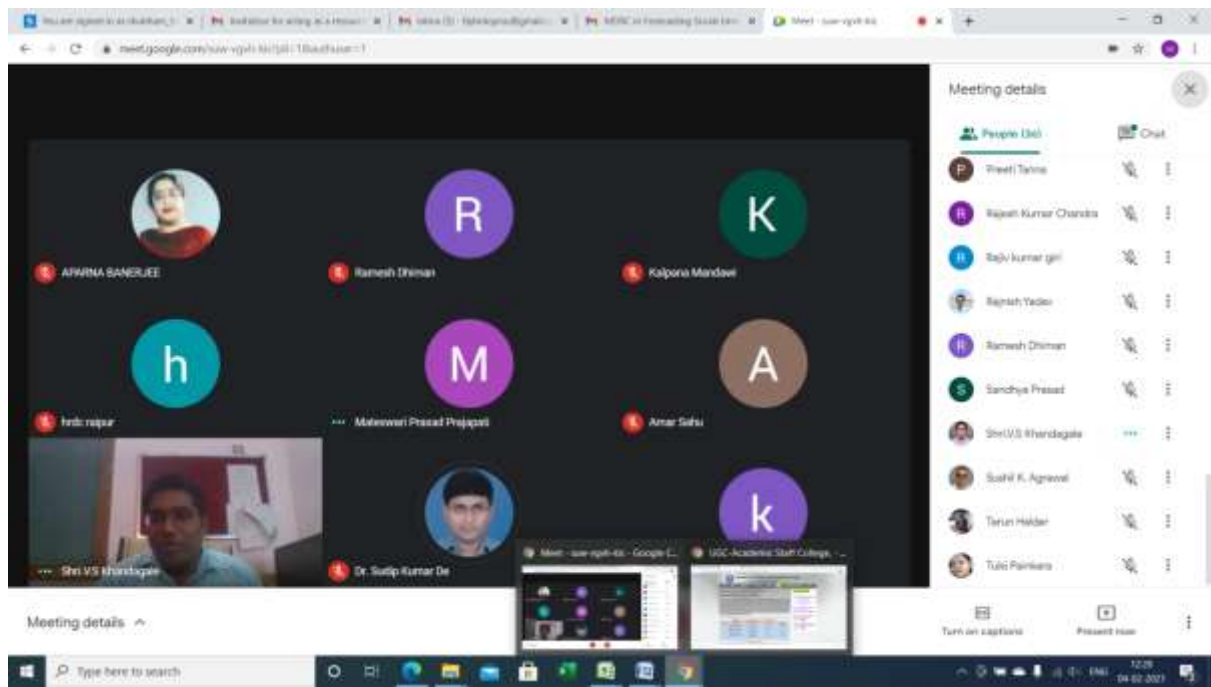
meet.google.com/suw-vgvh-kic

R
K
APARNA BANERJEE
Ramesh Dhiman
Kalpana Mandavi
h
M
A
hrdc raipur
Mateswari Prasad Prajapati
Amar Sahu
k
Shri V.S Khandagale
Dr. Sudip Kumar De

Meeting details
People (36)
Chat
Preeti Tanna
Rajesh Kumar Chandra
Rajiv kumar giri
Rajnish Yadav
Ramesh Dhiman
Sandhya Prasad
Shri V.S Khandagale
Sushil K. Agrawal
Tarun Haldar
Tulsi Parmkara

Meet - suw-vgvh-kic - Google C...
UGC-Academic Staff College, ...

Meeting details
Turn on captions
Present now

Type here to search
12:28
04-02-2021
ENG